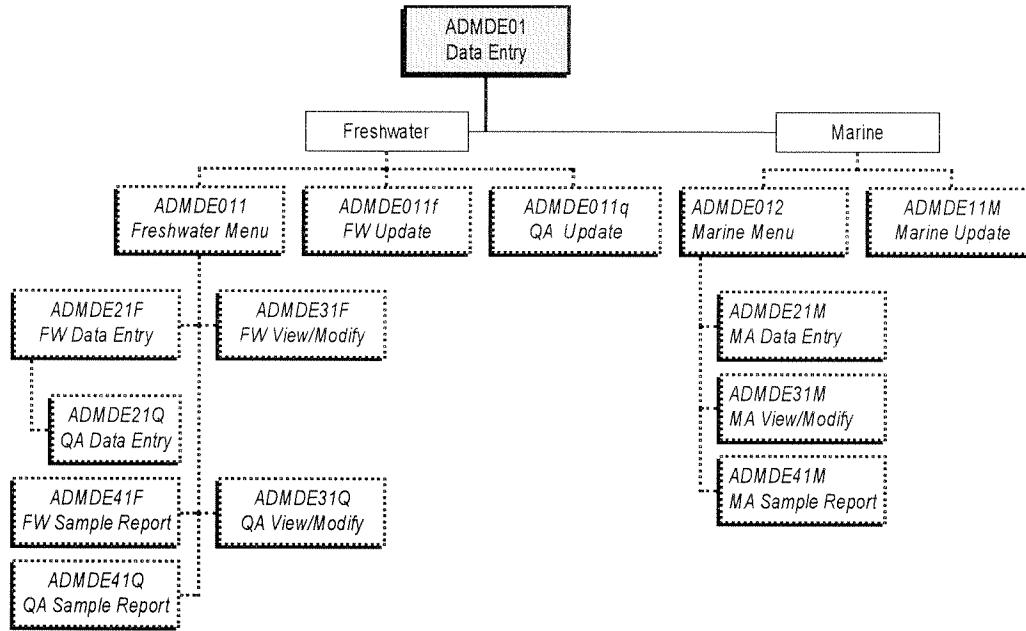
ADMDE01
Data Entry

Freshwater

Marine

ADMDE011
Freshwater Menu

ADMDE011f
FW Update

ADMDE011q
QA Update

ADMDE012
Marine Menu

ADMDE11M
Marine Update

ADMDE21F
FW Data Entry

ADMDE31F
FW View/Modify

ADMDE21Q
QA Data Entry

ADMDE41F
FW Sample Report

ADMDE31Q
QA View/Modify

ADMDE41Q
QA Sample Report

ADMDE21M
MA Data Entry

ADMDE31M
MA View/Modify

ADMDE41M
MA Sample Report